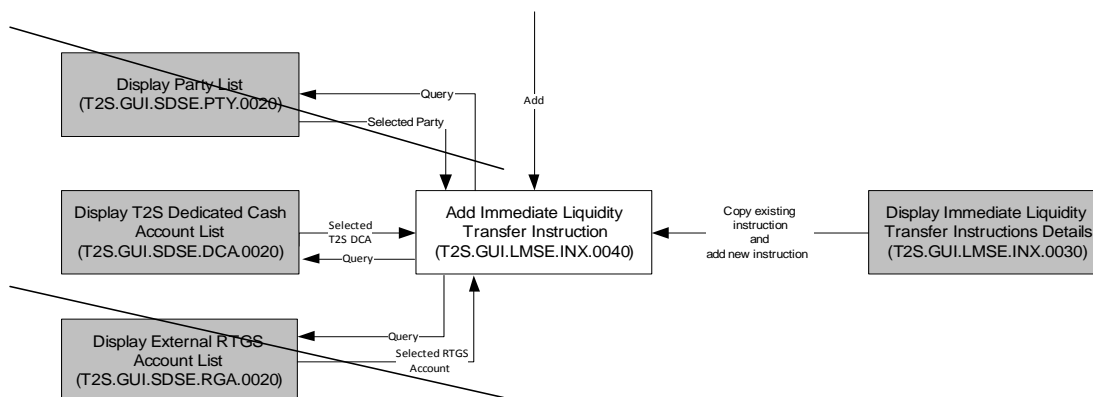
Display Party List
(T2S.GUI.SDSE.PTY.0020)

Query

Selected Party

Add

Display T2S Dedicated Cash Account List
(T2S.GUI.SDSE.DCA.0020)

Selected T2S DCA

Query

Add Immediate Liquidity Transfer Instruction
(T2S.GUI.LMSE.INX.0040)

Copy existing instruction and add new instruction

Display Immediate Liquidity Transfer Instructions Details
(T2S.GUI.LMSE.INX.0030)

Display External RTGS Account List
(T2S.GUI.SDSE.RGA.0020)

Query

Selected RTGS Account